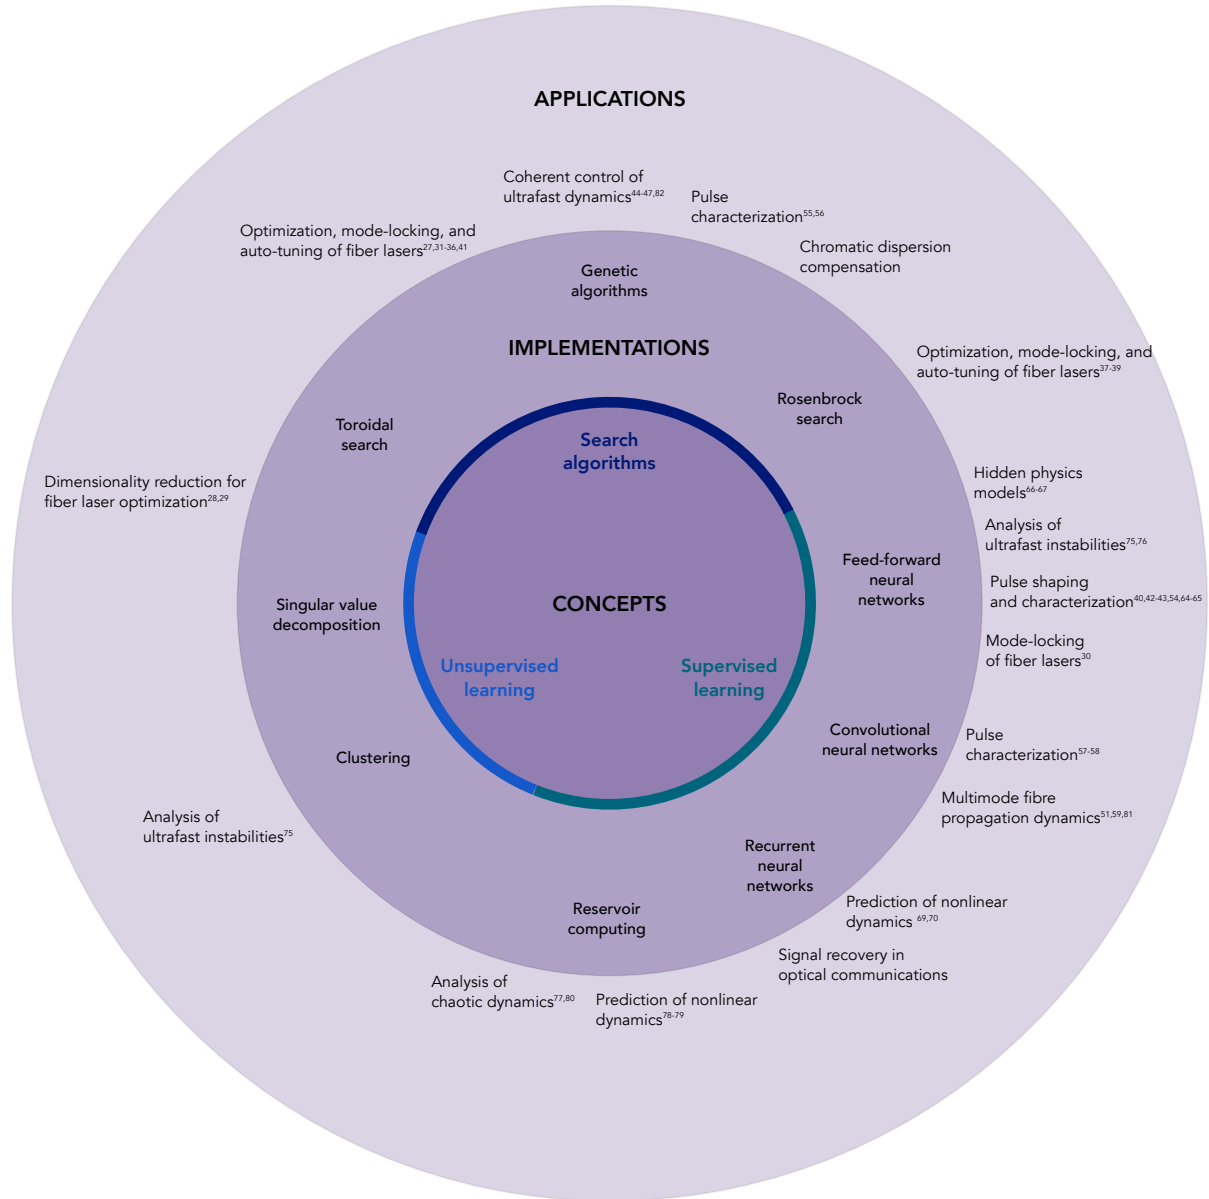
APPLICATIONS

Coherent control of ultrafast dynamics$^{44\text{-}47,82}$

Pulse characterization$^{55,56}$

Optimization, mode-locking, and auto-tuning of fiber lasers$^{27,31\text{-}36,41}$

Chromatic dispersion compensation

Genetic algorithms

IMPLEMENTATIONS

Optimization, mode-locking, and auto-tuning of fiber lasers$^{37\text{-}39}$

Rosenbrock search

Toroidal search

Search algorithms

Hidden physics models$^{66\text{-}67}$

Dimensionality reduction for fiber laser optimization$^{28,29}$

Analysis of ultrafast instabilities$^{75,76}$

Feed-forward neural networks

Pulse shaping and characterization$^{40,42\text{-}43,54,64\text{-}65}$

Singular value decomposition

CONCEPTS

Mode-locking of fiber lasers$^{30}$

Unsupervised learning

Supervised learning

Convolutional neural networks

Pulse characterization$^{57\text{-}58}$

Clustering

Multimode fibre propagation dynamics$^{51,59,81}$

Analysis of ultrafast instabilities$^{75}$

Recurrent neural networks

Prediction of nonlinear dynamics $^{69,70}$

Reservoir computing

Signal recovery in optical communications

Analysis of chaotic dynamics$^{77,80}$

Prediction of nonlinear dynamics$^{78\text{-}79}$